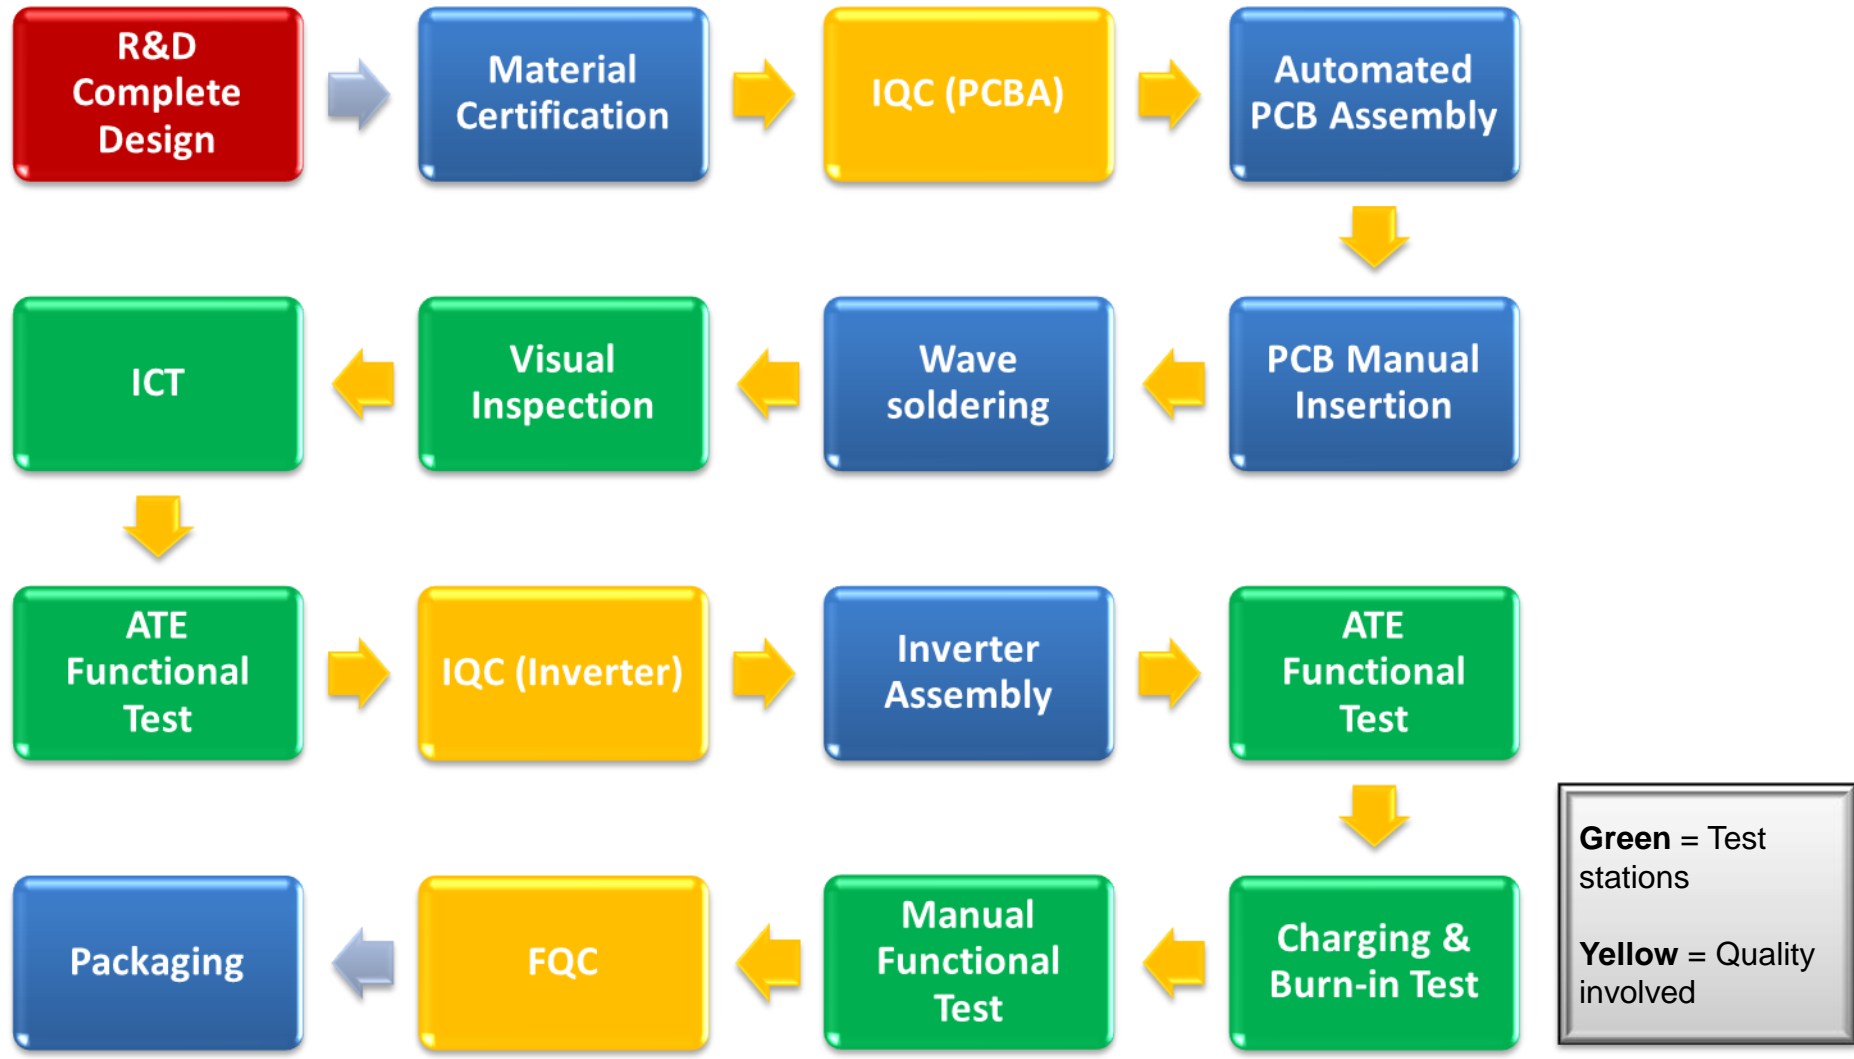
R&D Complete Design

Material Certification

IQC (PCBA)

Automated PCB Assembly

PCB Manual Insertion

Wave soldering

Visual Inspection

ICT

ATE Functional Test

IQC (Inverter)

Inverter Assembly

ATE Functional Test

Charging & Burn-in Test

Manual Functional Test

FQC

Packaging

**Green** = Test stations

**Yellow** = Quality involved